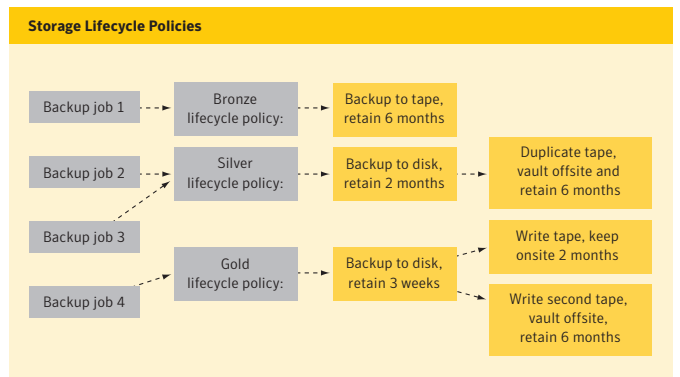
Storage Lifecycle Policies

Backup job 1

Bronze lifecycle policy:

Backup to tape, retain 6 months

Backup job 2

Silver lifecycle policy:

Backup to disk, retain 2 months

Duplicate tape, vault offsite and retain 6 months

Backup job 3

Backup job 4

Gold lifecycle policy:

Backup to disk, retain 3 weeks

Write tape, keep onsite 2 months

Write second tape, vault offsite, retain 6 months